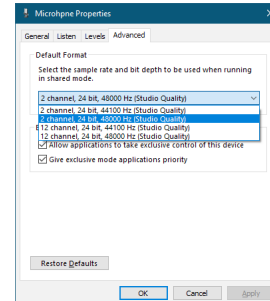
Microphone Properties

General Listen Levels Advanced

Default Format

Select the sample rate and bit depth to be used when running in shared mode.

2 channel, 24 bit, 48000 Hz (Studio Quality)

2 channel, 24 bit, 44100 Hz (Studio Quality)
2 channel, 24 bit, 48000 Hz (Studio Quality)
12 channel, 24 bit, 44100 Hz (Studio Quality)
12 channel, 24 bit, 48000 Hz (Studio Quality)

E

Allow applications to take exclusive control of this device

Give exclusive mode applications priority

Restore Defaults

OK Cancel Apply